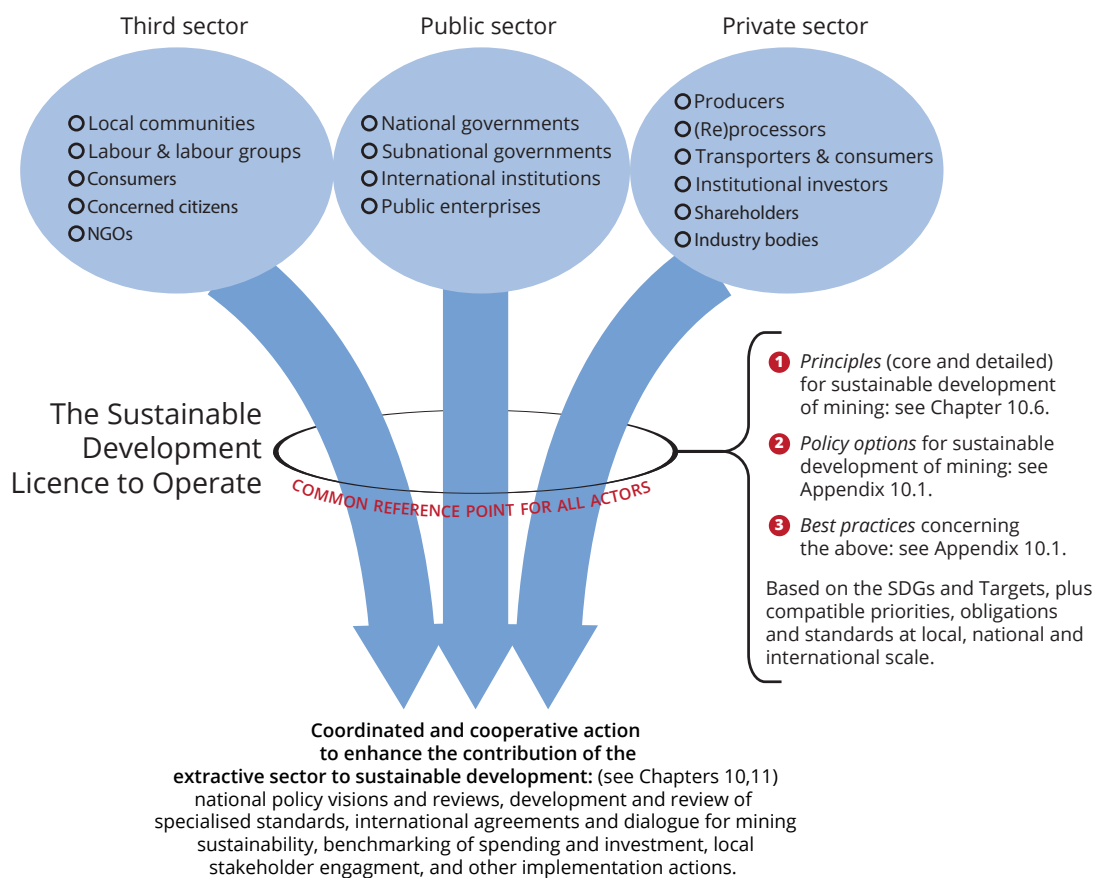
Third sector

Public sector

Private sector

Local communities
Labour & labour groups
Consumers
Concerned citizens
NGOs

National governments
Subnational governments
International institutions
Public enterprises

Producers
(Re)processors
Transporters & consumers
Institutional investors
Shareholders
Industry bodies

The Sustainable Development Licence to Operate

COMMON REFERENCE POINT FOR ALL ACTORS

1 *Principles* (core and detailed) for sustainable development of mining: see Chapter 10.6.

2 *Policy options* for sustainable development of mining: see Appendix 10.1.

3 *Best practices* concerning the above: see Appendix 10.1.

Based on the SDGs and Targets, plus compatible priorities, obligations and standards at local, national and international scale.

**Coordinated and cooperative action to enhance the contribution of the extractive sector to sustainable development:** (see Chapters 10,11) national policy visions and reviews, development and review of specialised standards, international agreements and dialogue for mining sustainability, benchmarking of spending and investment, local stakeholder engagment, and other implementation actions.